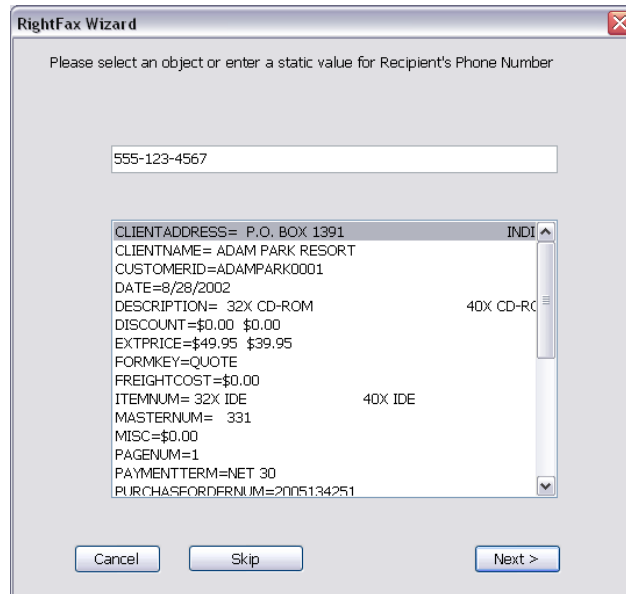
RightFax Wizard

Please select an object or enter a static value for Recipient's Phone Number

555-123-4567

CLIENTADDRESS= P.O. BOX 1391 INDI
CLIENTNAME= ADAM PARK RESORT
CUSTOMERID=ADAMPARK0001
DATE=8/28/2002
DESCRIPTION= 32X CD-ROM 40X CD-RC
DISCOUNT=$0.00 $0.00
EXTPRICE=$49.95 $39.95
FORMKEY=QUOTE
FREIGHTCOST=$0.00
ITEMNUM= 32X IDE 40X IDE
MASTERNUM= 331
MISC=$0.00
PAGENUM=1
PAYMENTTERM=NET 30
PURCHASEORDERNUM=2005134251

Cancel Skip Next >